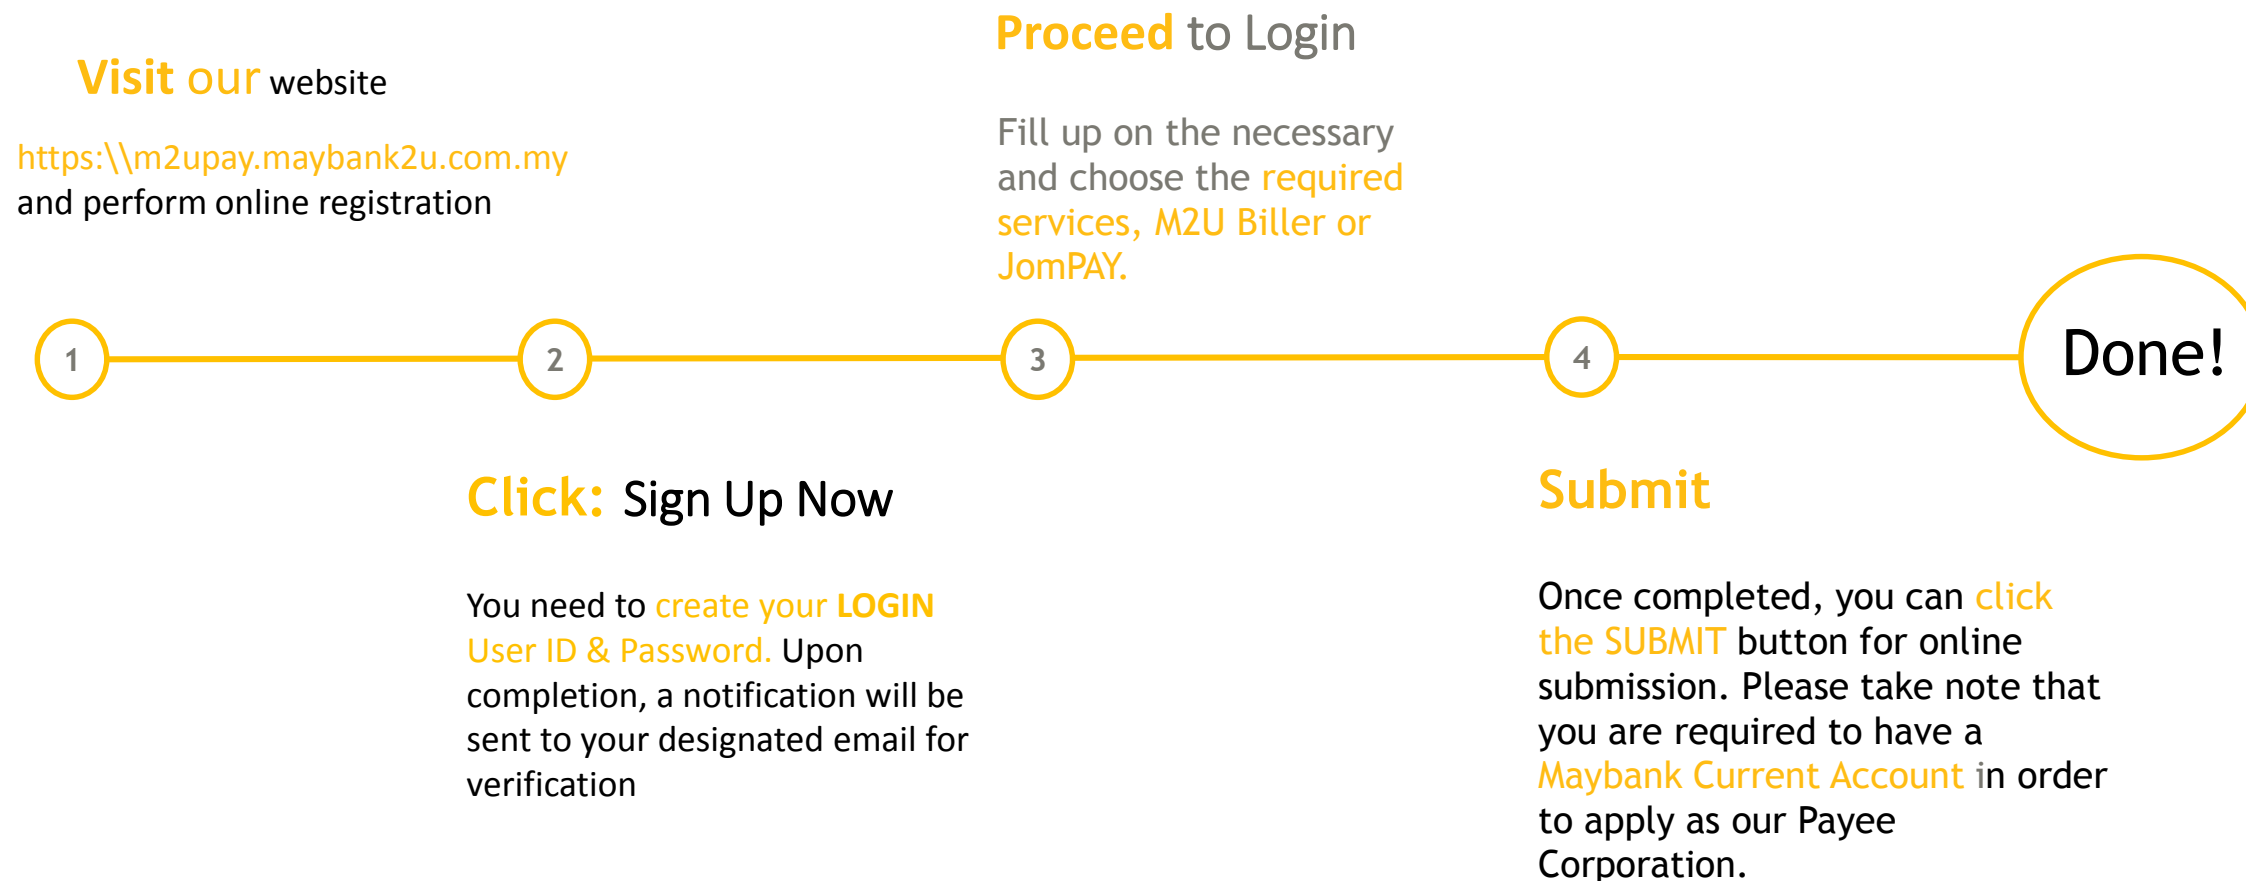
Visit our website

https:\\m2upay.maybank2u.com.my and perform online registration

Proceed to Login

Fill up on the necessary and choose the required services, M2U Biller or JomPAY.

1

2

3

4

Done!

Click: Sign Up Now

You need to create your LOGIN User ID & Password. Upon completion, a notification will be sent to your designated email for verification

Submit

Once completed, you can click the SUBMIT button for online submission. Please take note that you are required to have a Maybank Current Account in order to apply as our Payee Corporation.